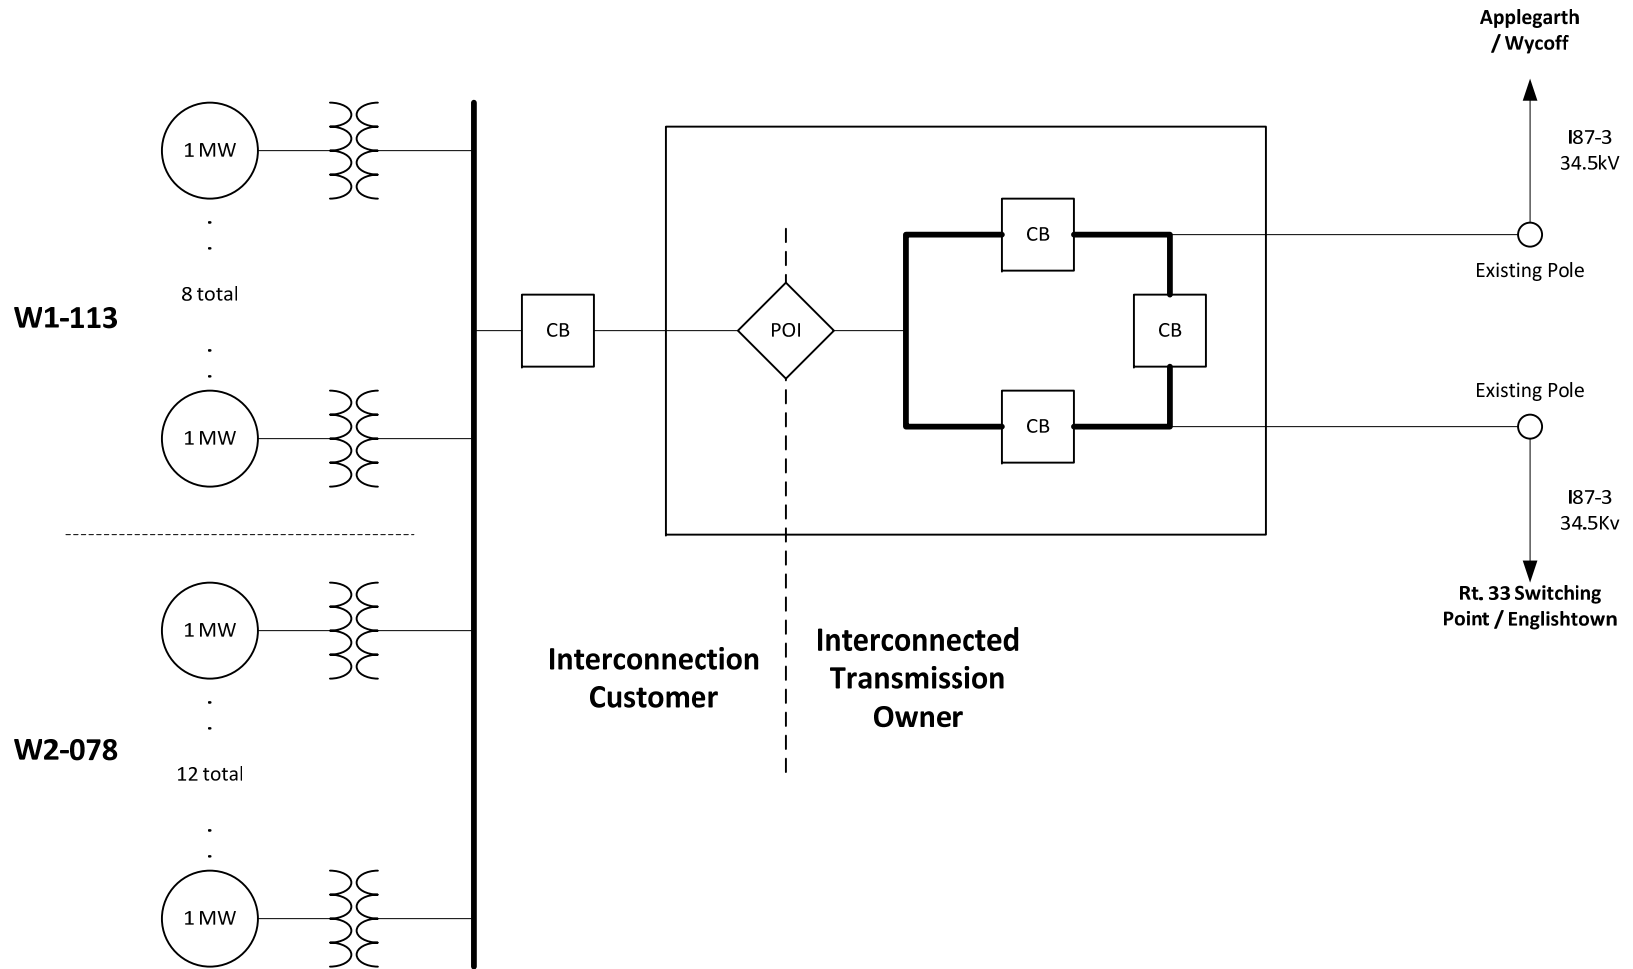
Applegarth / Wycoff

I87-3
34.5kV

1 MW

8 total

W1-113

1 MW

CB

POI

CB

CB

CB

Existing Pole

Existing Pole

I87-3
34.5Kv

Rt. 33 Switching Point / Englishtown

1 MW

Interconnection Customer

Interconnected Transmission Owner

W2-078

12 total

1 MW